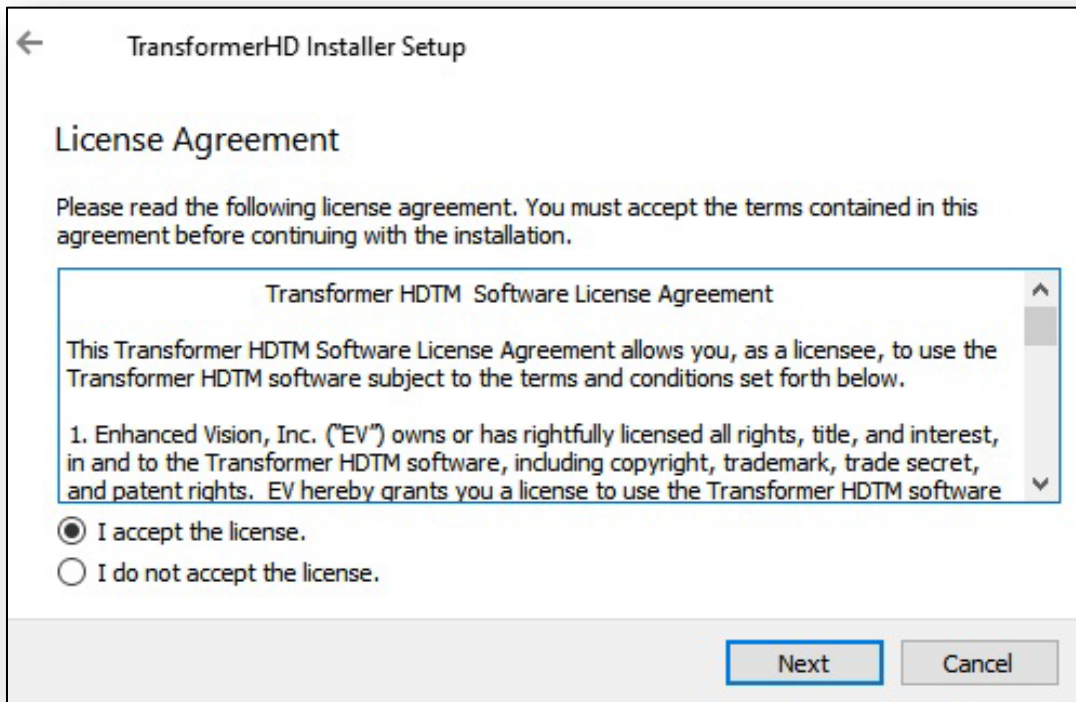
TransformerHD Installer Setup

License Agreement

Please read the following license agreement. You must accept the terms contained in this agreement before continuing with the installation.

Transformer HDTM Software License Agreement

This Transformer HDTM Software License Agreement allows you, as a licensee, to use the Transformer HDTM software subject to the terms and conditions set forth below.

1. Enhanced Vision, Inc. ("EV") owns or has rightfully licensed all rights, title, and interest, in and to the Transformer HDTM software, including copyright, trademark, trade secret, and patent rights. EV hereby grants you a license to use the Transformer HDTM software

I accept the license.

I do not accept the license.

Next

Cancel